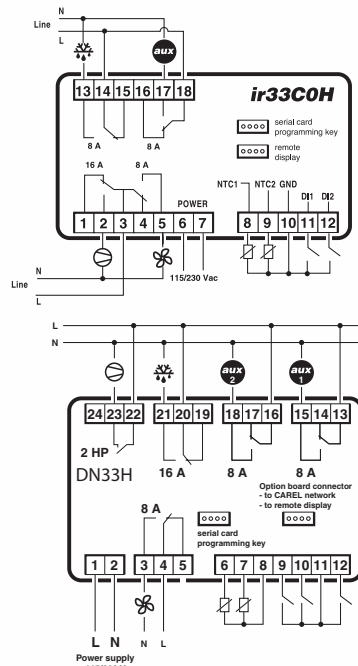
N
Line
L
aux
13 14 15 16 17 18
ir33C0H
8 A
8 A
serial card programming key
remote display
16 A
8 A
NTC1
NTC2
GND
DI1
DI2
POWER
1 2 3 4 5 6 7
8 9 10 11 12
N
Line
L
115/230 Vac

L
N
aux 2
aux 1
24 23 22
21 20 19
18 17 16
15 14 13
2 HP
DN33H
16 A
8 A
8 A
Option board connector
- to CAREL network
- to remote display
8 A
serial card programming key
1 2
3 4 5
6 7 8 9 10 11 12
N L
L N
Power supply